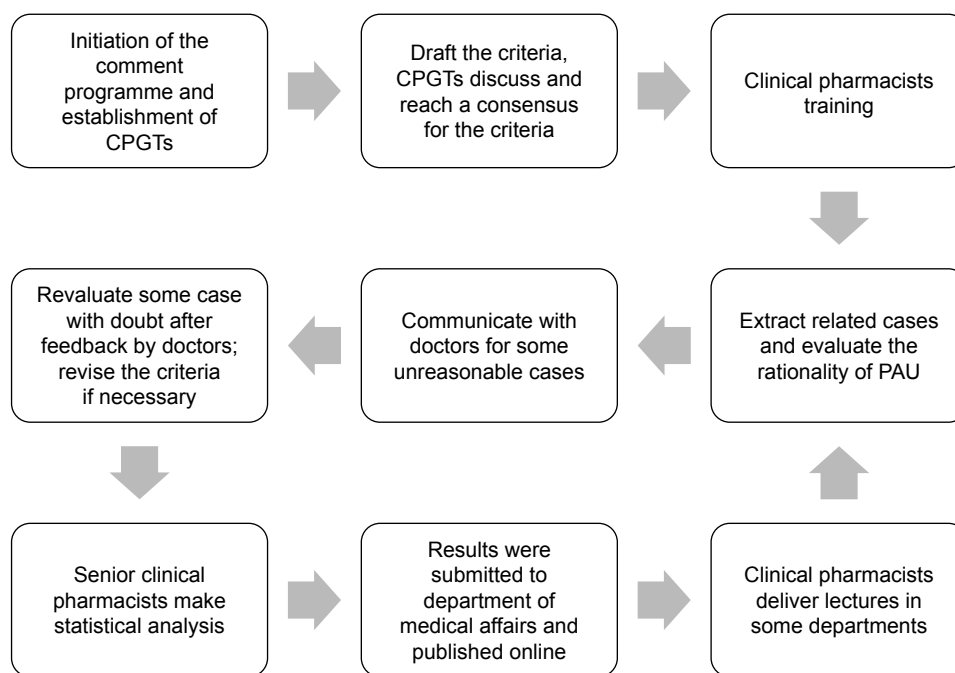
Initiation of the comment programme and establishment of CPGTs

Draft the criteria, CPGTs discuss and reach a consensus for the criteria

Clinical pharmacists training

Extract related cases and evaluate the rationality of PAU

Communicate with doctors for some unreasonable cases

Revaluate some case with doubt after feedback by doctors; revise the criteria if necessary

Senior clinical pharmacists make statistical analysis

Results were submitted to department of medical affairs and published online

Clinical pharmacists deliver lectures in some departments